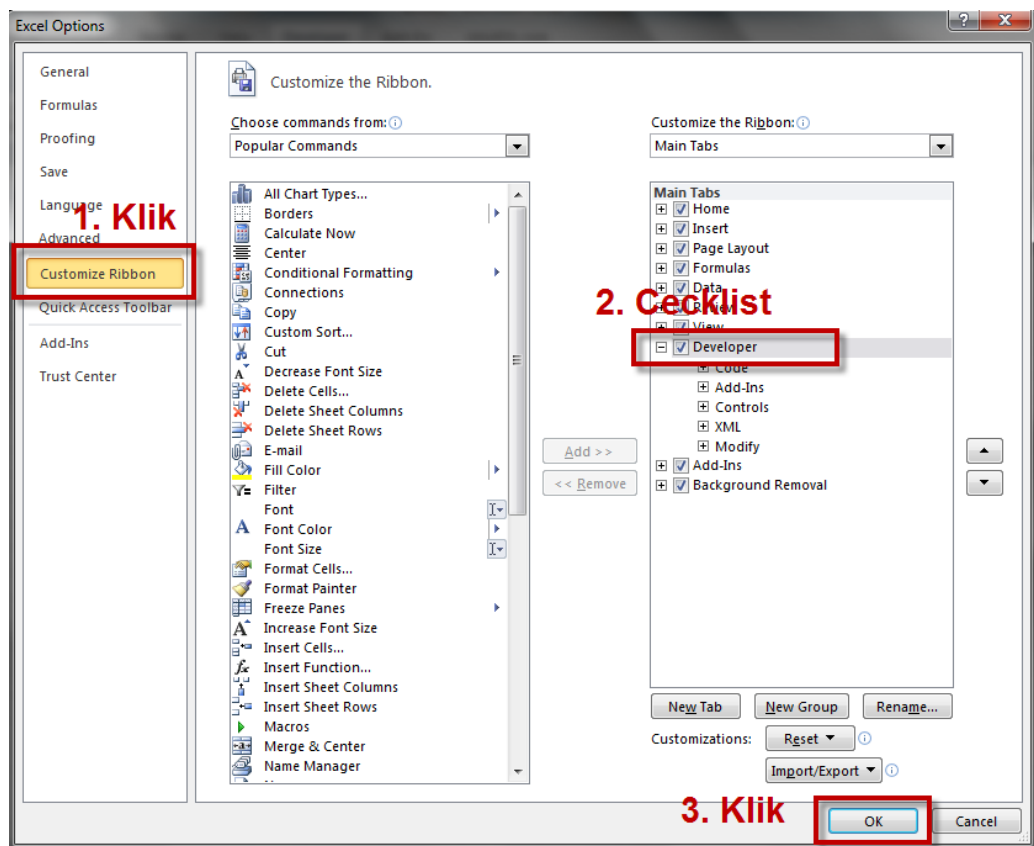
Excel Options

General
Formulas
Proofing
Save
Language
Advanced
Customize Ribbon
Quick Access Toolbar
Add-Ins
Trust Center

1. Klik

Customize the Ribbon.

Choose commands from:
Popular Commands

All Chart Types...
Borders
Calculate Now
Center
Conditional Formatting
Connections
Copy
Custom Sort...
Cut
Decrease Font Size
Delete Cells...
Delete Sheet Columns
Delete Sheet Rows
E-mail
Fill Color
Filter
Font
Font Color
Font Size
Format Cells...
Format Painter
Freeze Panes
Increase Font Size
Insert Cells...
Insert Function...
Insert Sheet Columns
Insert Sheet Rows
Macros
Merge & Center
Name Manager

Add >>
<< Remove

Customize the Ribbon:
Main Tabs

Main Tabs
Home
Insert
Page Layout
Formulas
Data
Review
View
Developer
Code
Add-Ins
Controls
XML
Modify
Add-Ins
Background Removal

2. Cecklist

New Tab
New Group
Rename...
Customizations:
Reset
Import/Export

3. Klik

OK
Cancel